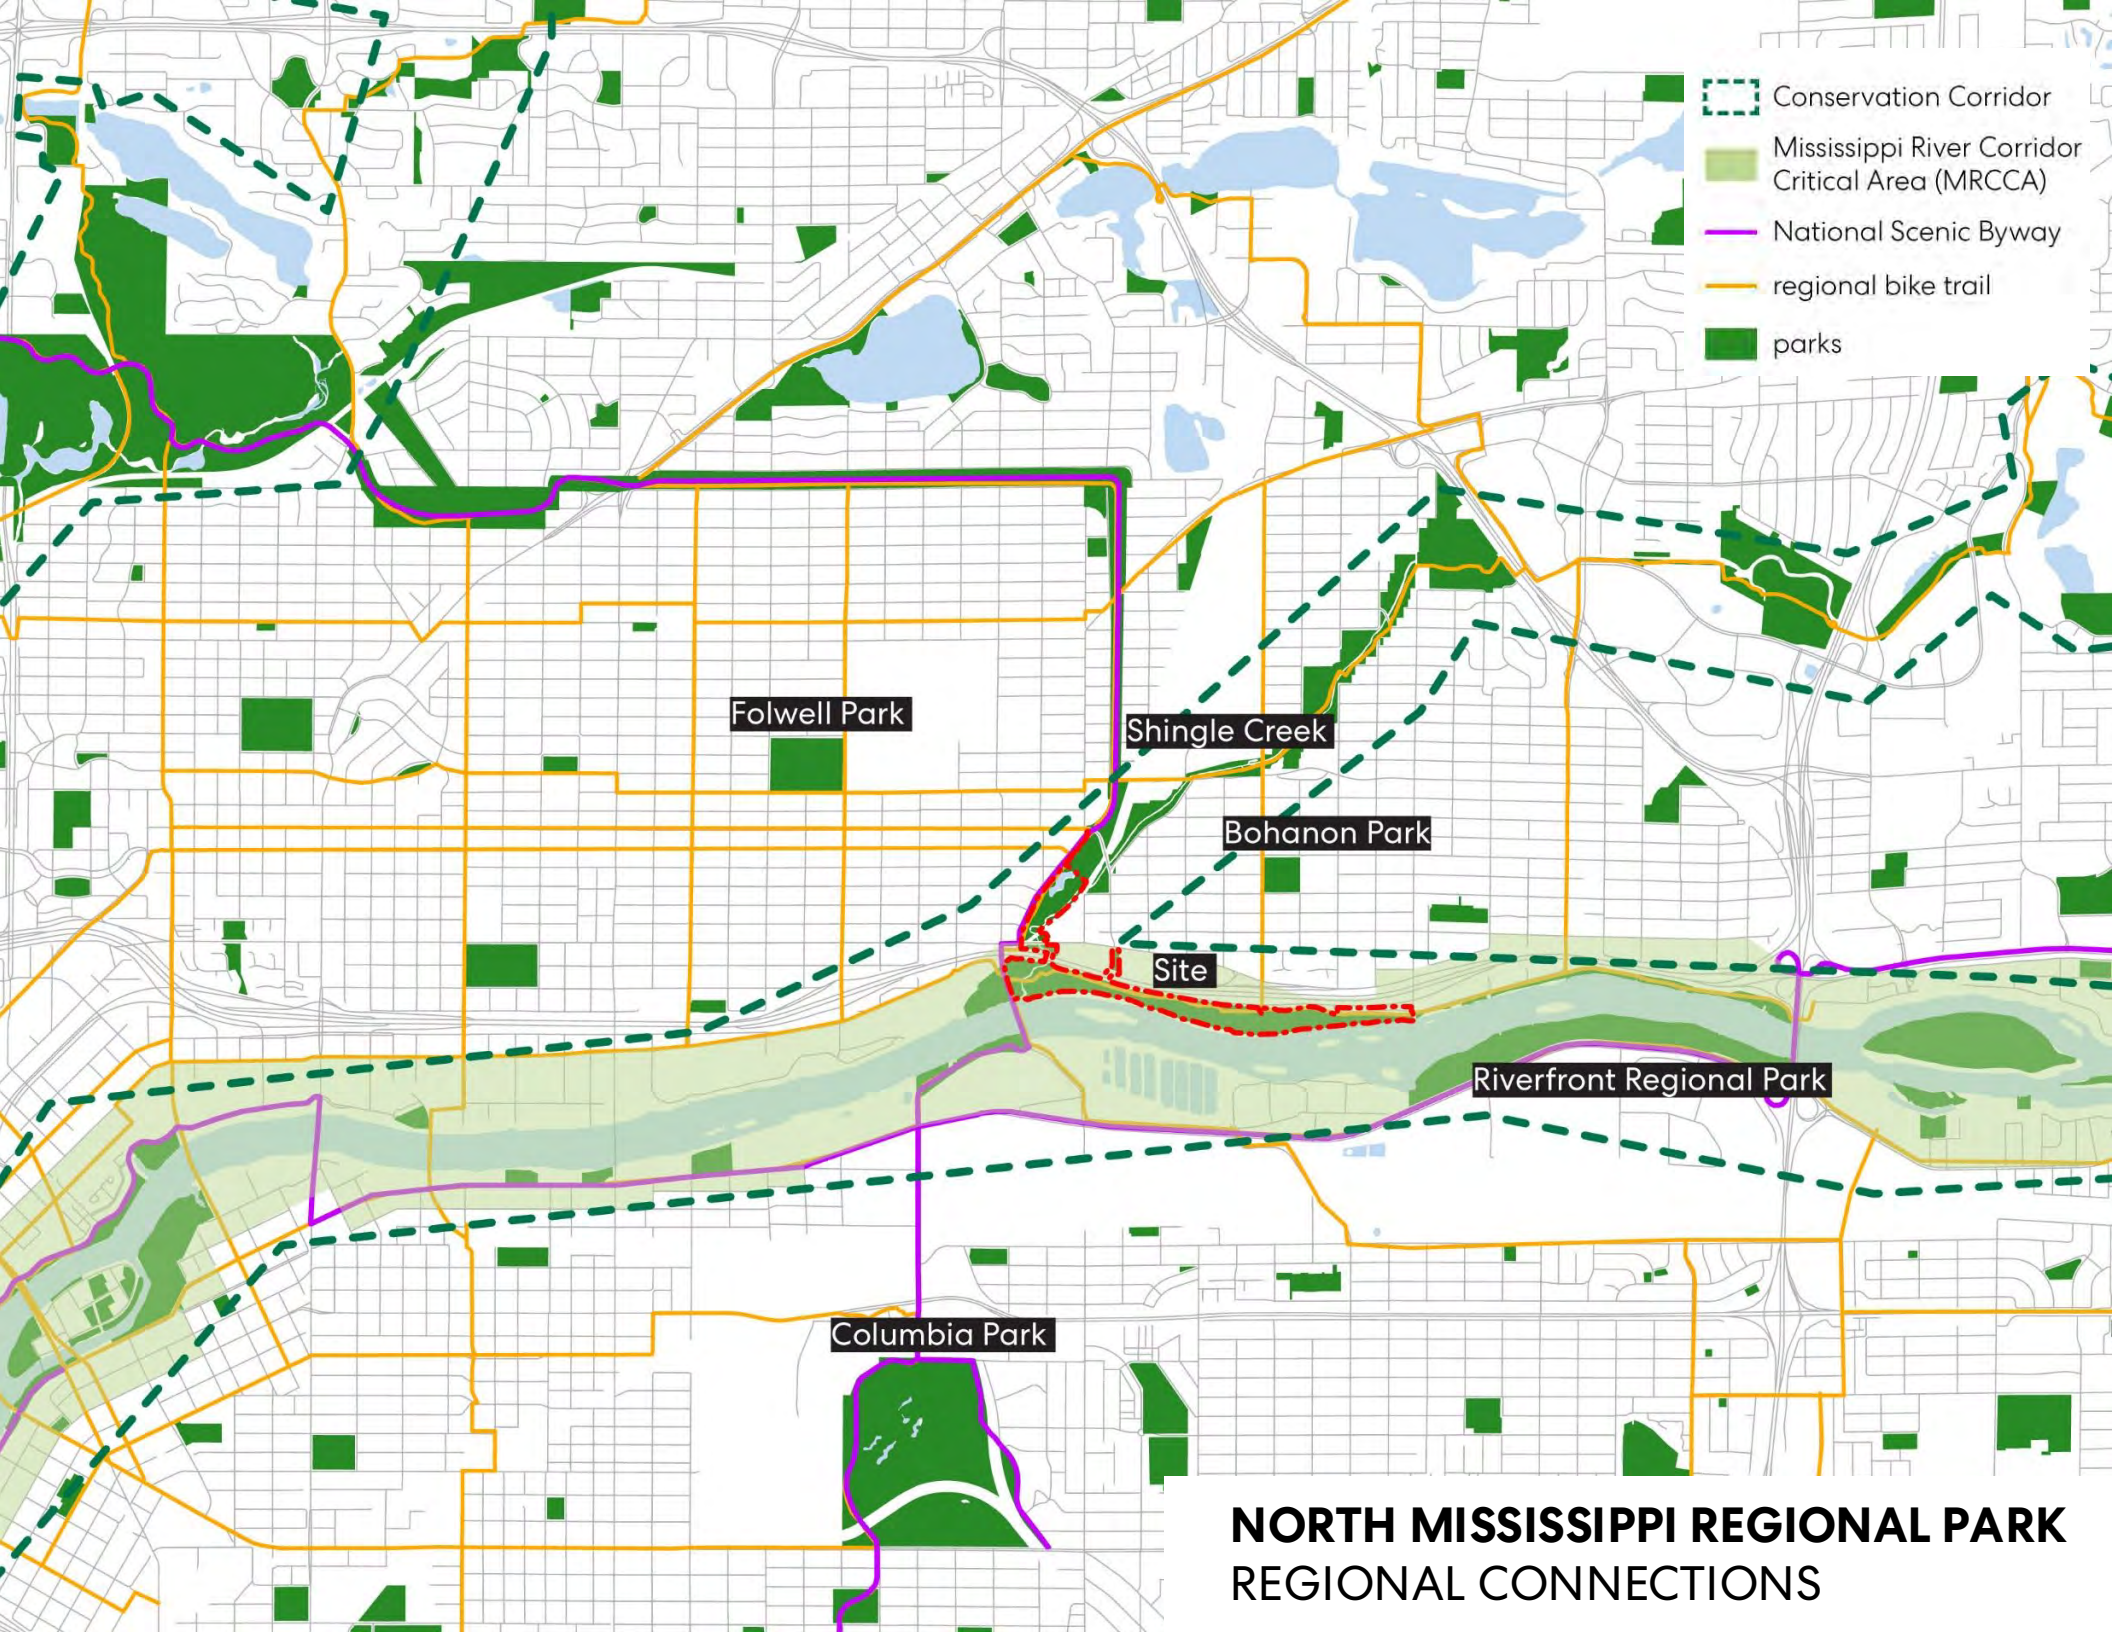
Conservation Corridor
Mississippi River Corridor Critical Area (MRCCA)
National Scenic Byway
regional bike trail
parks

Folwell Park
Shingle Creek
Bohanon Park
Site
Riverfront Regional Park
Columbia Park

NORTH MISSISSIPPI REGIONAL PARK
REGIONAL CONNECTIONS